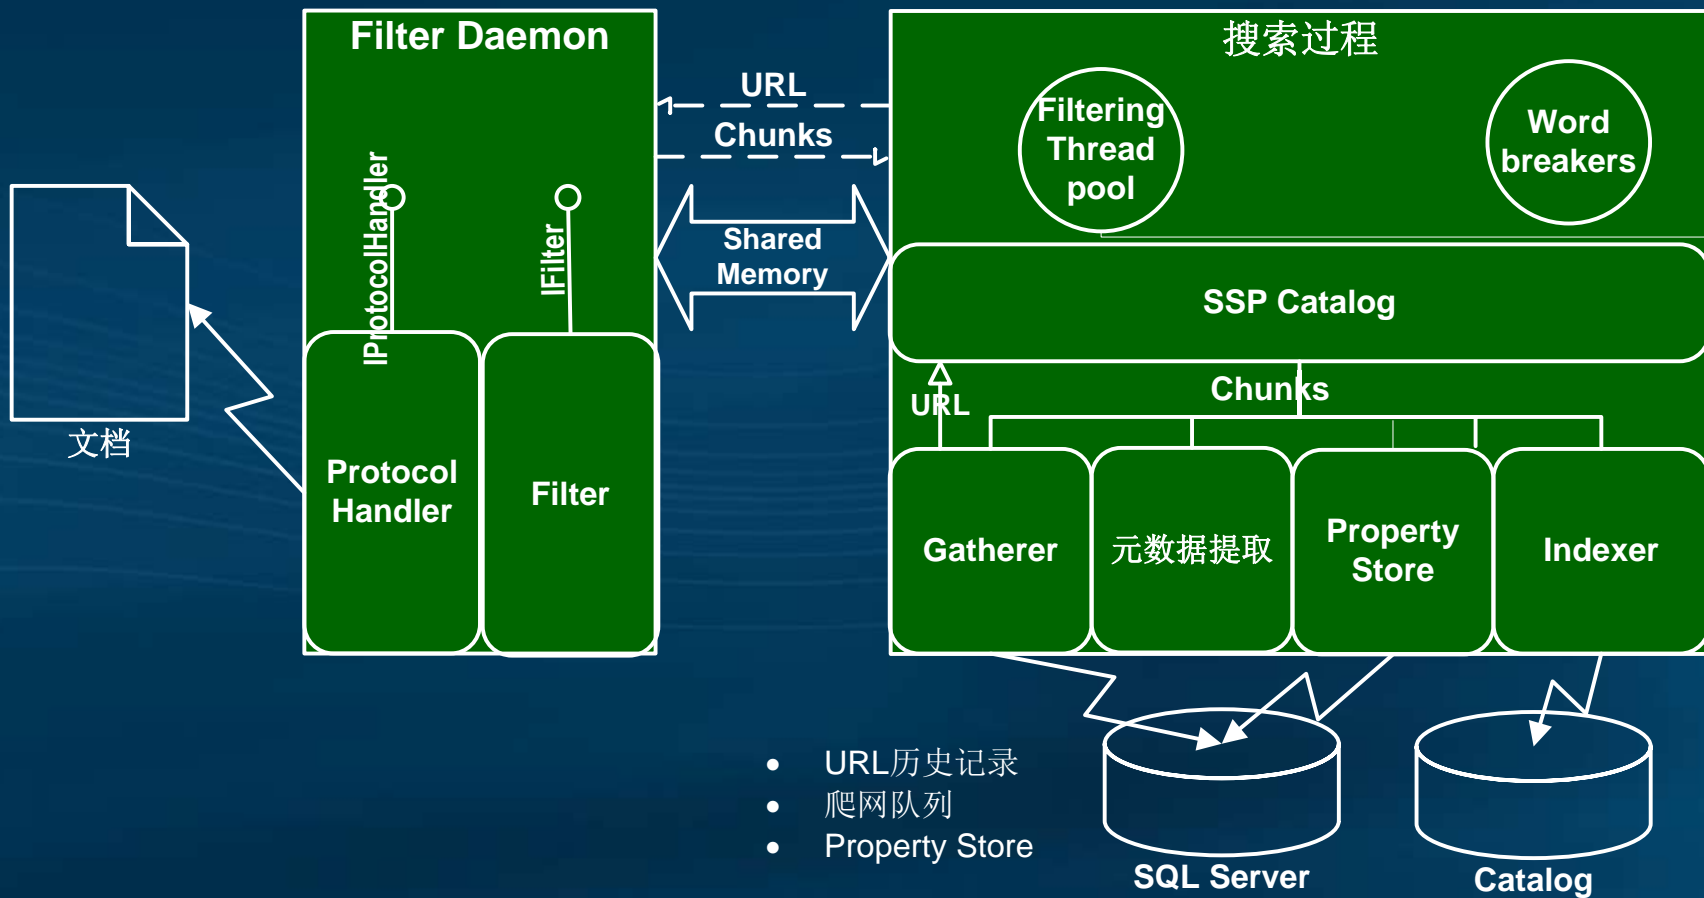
Filter Daemon

IProtocolHandler

IFilter

Protocol Handler

Filter

URL

Chunks

Shared Memory

文档

搜索过程

Filtering Thread pool

Word breakers

SSP Catalog

URL

Chunks

Gatherer

元数据提取

Property Store

Indexer

• URL历史记录
• 爬网队列
• Property Store

SQL Server

Catalog